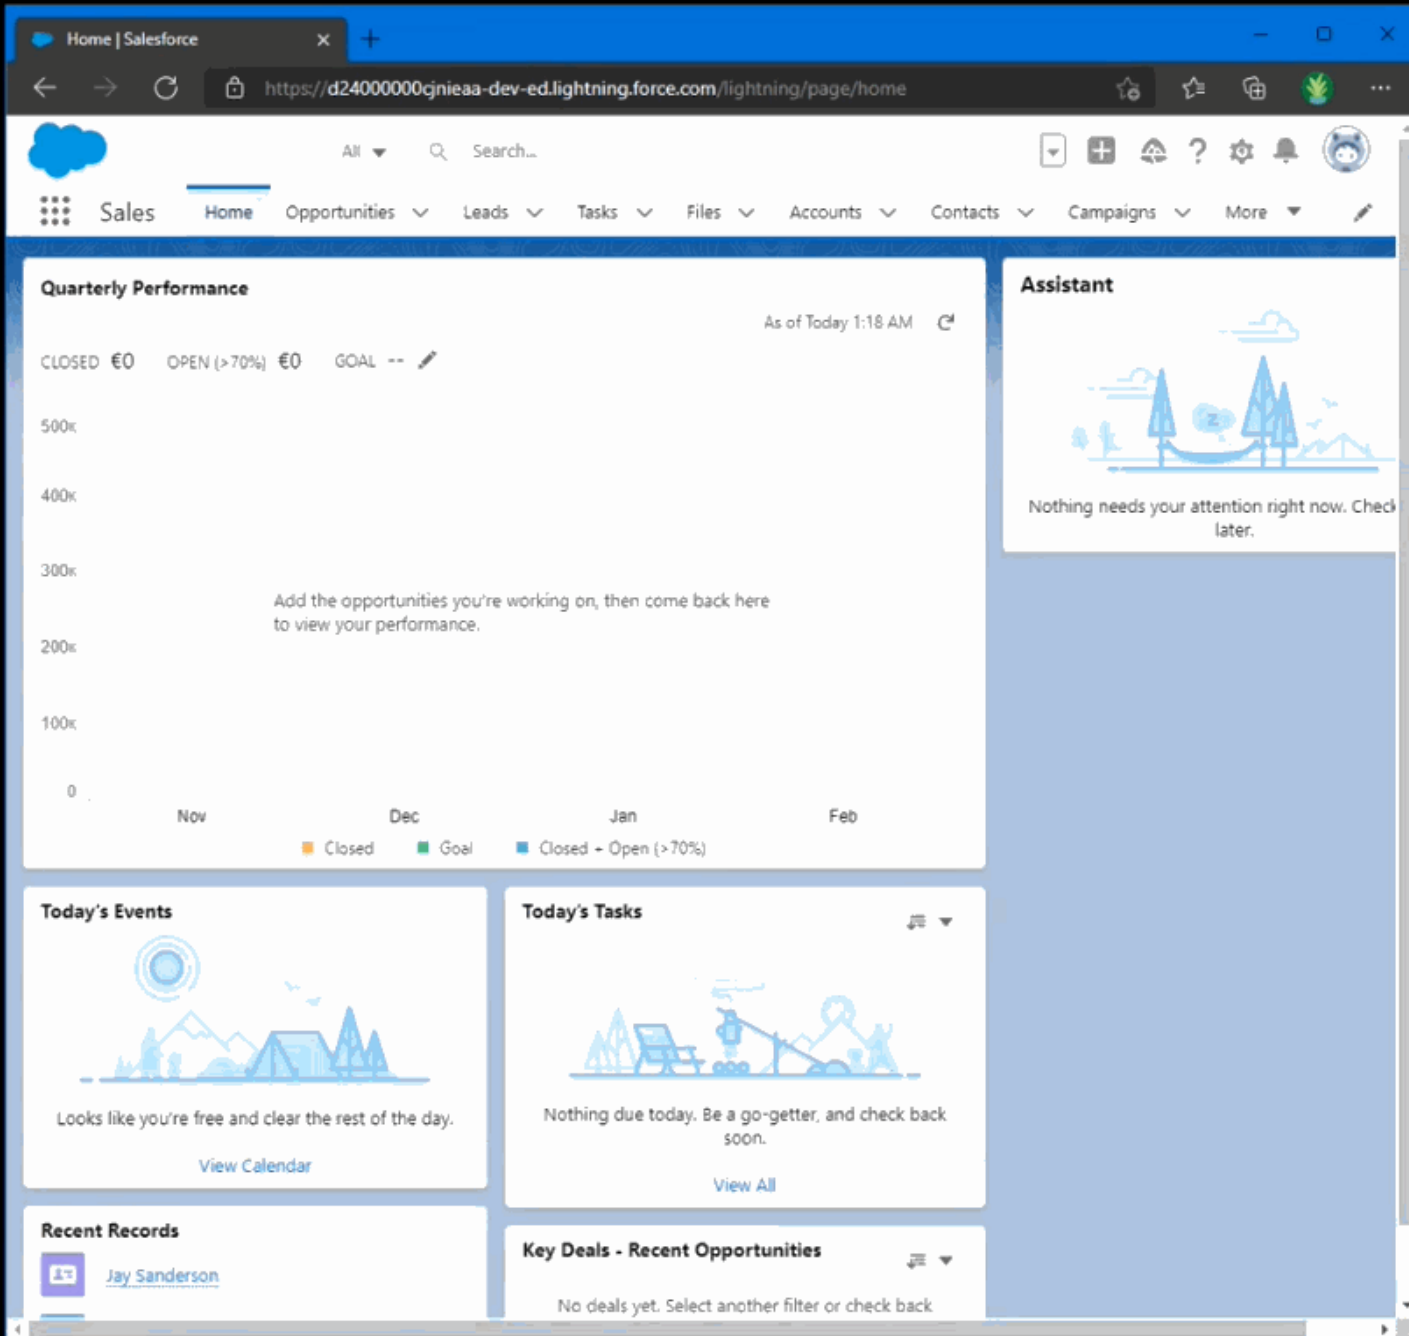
Home | Salesforce

https://d24000000cjnieaa-dev-ed.lightning.force.com/lightning/page/home

All

Search...

Sales

Home

Opportunities

Leads

Tasks

Files

Accounts

Contacts

Campaigns

More

Quarterly Performance

As of Today 1:18 AM

CLOSED €0 OPEN (>70%) €0 GOAL --

500K

400K

300K

200K

100K

0

Add the opportunities you're working on, then come back here to view your performance.

Nov

Dec

Jan

Feb

Closed Goal Closed + Open (>70%)

Assistant

Nothing needs your attention right now. Check later.

Today's Events

Looks like you're free and clear the rest of the day.

View Calendar

Today's Tasks

Nothing due today. Be a go-getter, and check back soon.

View All

Recent Records

Jay Sanderson

Key Deals - Recent Opportunities

No deals yet. Select another filter or check back